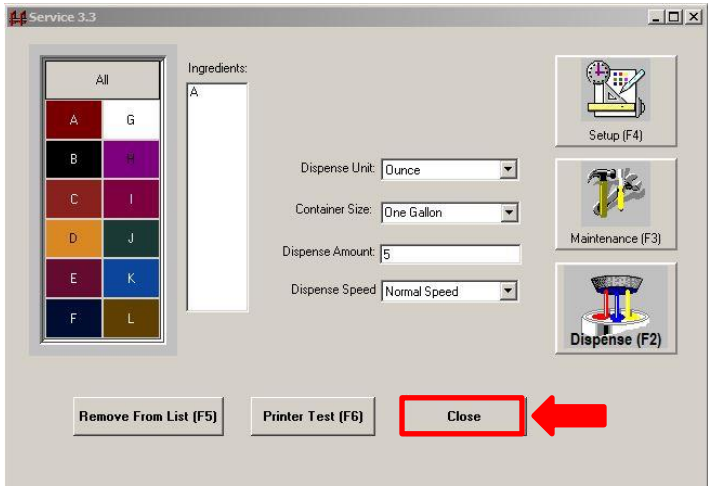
Service 3.3

All

A G
B H
C I
D J
E K
F L

Ingredients:
A

Dispense Unit: Ounce
Container Size: One Gallon
Dispense Amount: 5
Dispense Speed Normal Speed

Setup (F4)

Maintenance (F3)

Dispense (F2)

Remove From List (F5)

Printer Test (F6)

Close